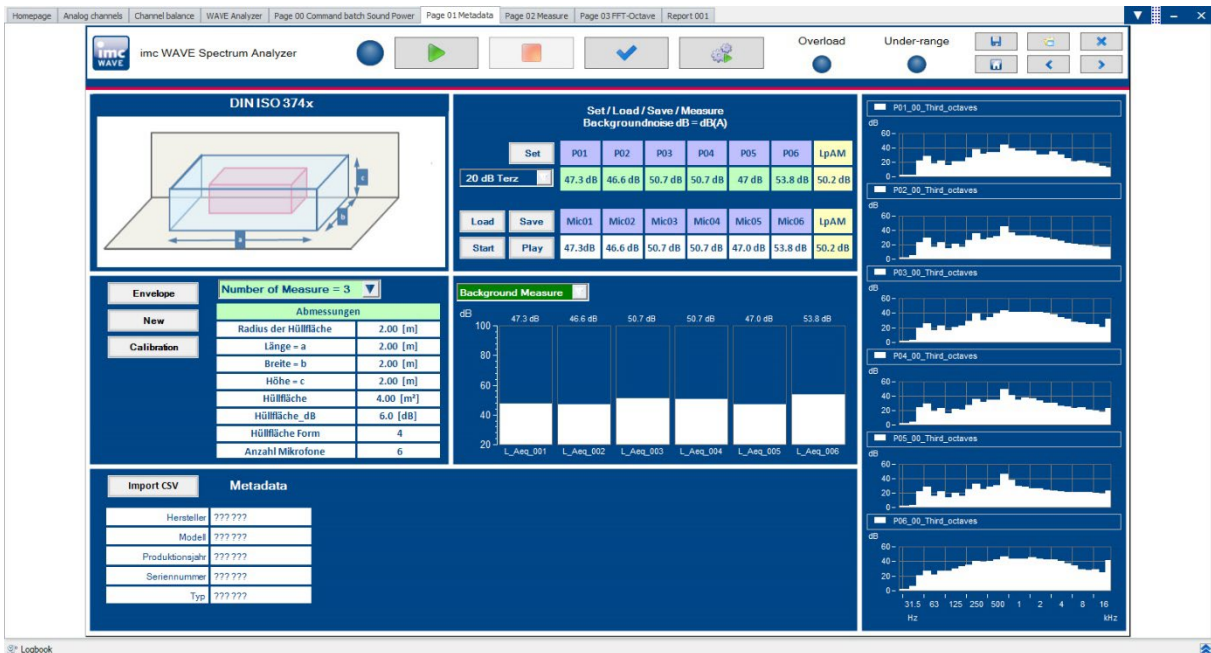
Homepage | Analog channels | Channel balance | WAVE Analyzer | Page 00 Command batch Sound Power | Page 01 Metadata | Page 02 Measure | Page 03 FFT-Octave | Report 001

imc WAVE

imc WAVE Spectrum Analyzer

Overload

Under-range

DIN ISO 374x

c

b

a

Set / Load / Save / Measure
Backgroundnoise dB = dB(A)

| Set | P01 | P02 | P03 | P04 | P05 | P06 | LpAM |
|---|---|---|---|---|---|---|---|
| 20 dB Terz | 47.3 dB | 46.6 dB | 50.7 dB | 50.7 dB | 47 dB | 53.8 dB | 50.2 dB |

| Load | Save | Mic01 | Mic02 | Mic03 | Mic04 | Mic05 | Mic06 | LpAM |
|---|---|---|---|---|---|---|---|---|
| Start | Play | 47.3dB | 46.6 dB | 50.7 dB | 50.7 dB | 47.0 dB | 53.8 dB | 50.2 dB |

Envelope

New

Calibration

Number of Measure = 3

| Abmessungen | |
|---|---|
| Radius der Hüllfläche | 2.00 [m] |
| Länge = a | 2.00 [m] |
| Breite = b | 2.00 [m] |
| Höhe = c | 2.00 [m] |
| Hüllfläche | 4.00 [m²] |
| Hüllfläche_dB | 6.0 [dB] |
| Hüllfläche Form | 4 |
| Anzahl Mikrofone | 6 |

Background Measure

dB
100
80
60
40
20

47.3 dB 46.6 dB 50.7 dB 50.7 dB 47.0 dB 53.8 dB

L_Aeq_001 L_Aeq_002 L_Aeq_003 L_Aeq_004 L_Aeq_005 L_Aeq_006

Import CSV

Metadata

| Hersteller | ??? ??? |
|---|---|
| Modell | ??? ??? |
| Produktionsjahr | ??? ??? |
| Seriennummer | ??? ??? |
| Typ | ??? ??? |

P01_00_Third_octaves
dB
60
40
20
0

P02_00_Third_octaves
dB
60
40
20
0

P03_00_Third_octaves
dB
60
40
20
0

P04_00_Third_octaves
dB
60
40
20
0

P05_00_Third_octaves
dB
60
40
20
0

P06_00_Third_octaves
dB
60
40
20
0

31.5 63 125 250 500 1 2 4 8 16
Hz kHz

Logbook